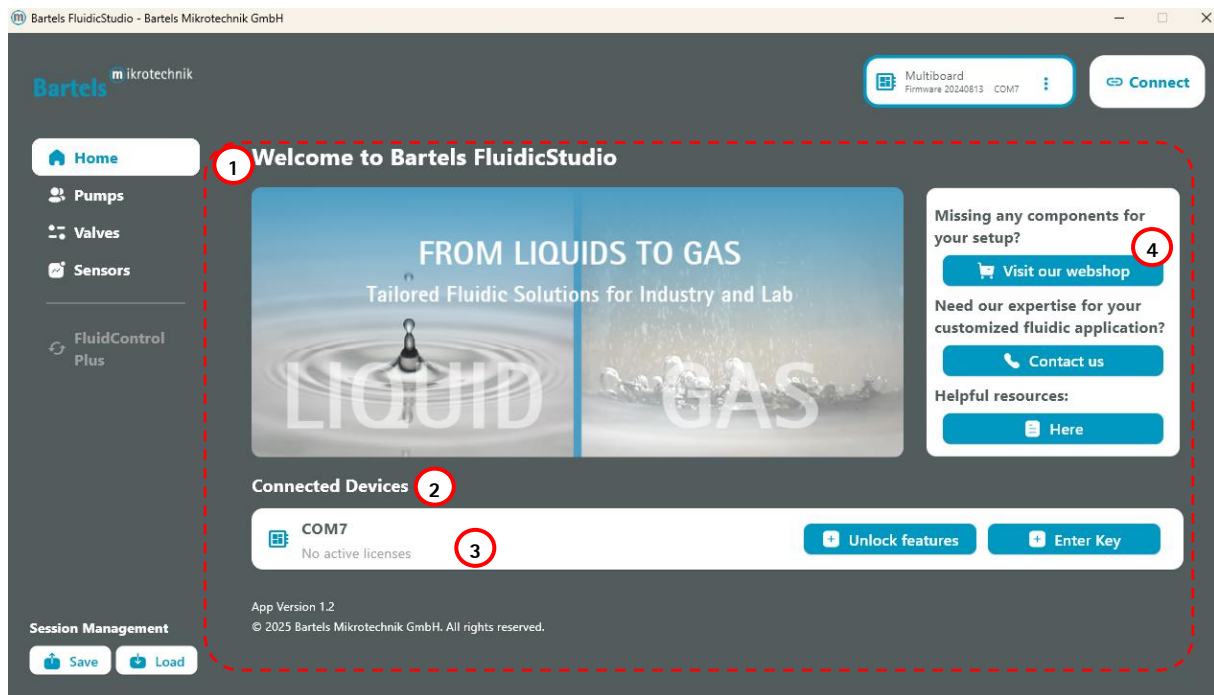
Bartels FluidicStudio - Bartels Mikrotechnik GmbH

Bartels mikrotechnik

Multiboard
Firmware 20240813 COM7

Connect

Home
Pumps
Valves
Sensors
FluidControl Plus

1
Welcome to Bartels FluidicStudio

FROM LIQUIDS TO GAS
Tailored Fluidic Solutions for Industry and Lab
LIQUID GAS

Missing any components for your setup?
4
Visit our webshop
Need our expertise for your customized fluidic application?
Contact us
Helpful resources:
Here

Connected Devices 2

COM7
No active licenses
3
Unlock features
Enter Key

App Version 1.2
© 2025 Bartels Mikrotechnik GmbH. All rights reserved.

Session Management
Save
Load